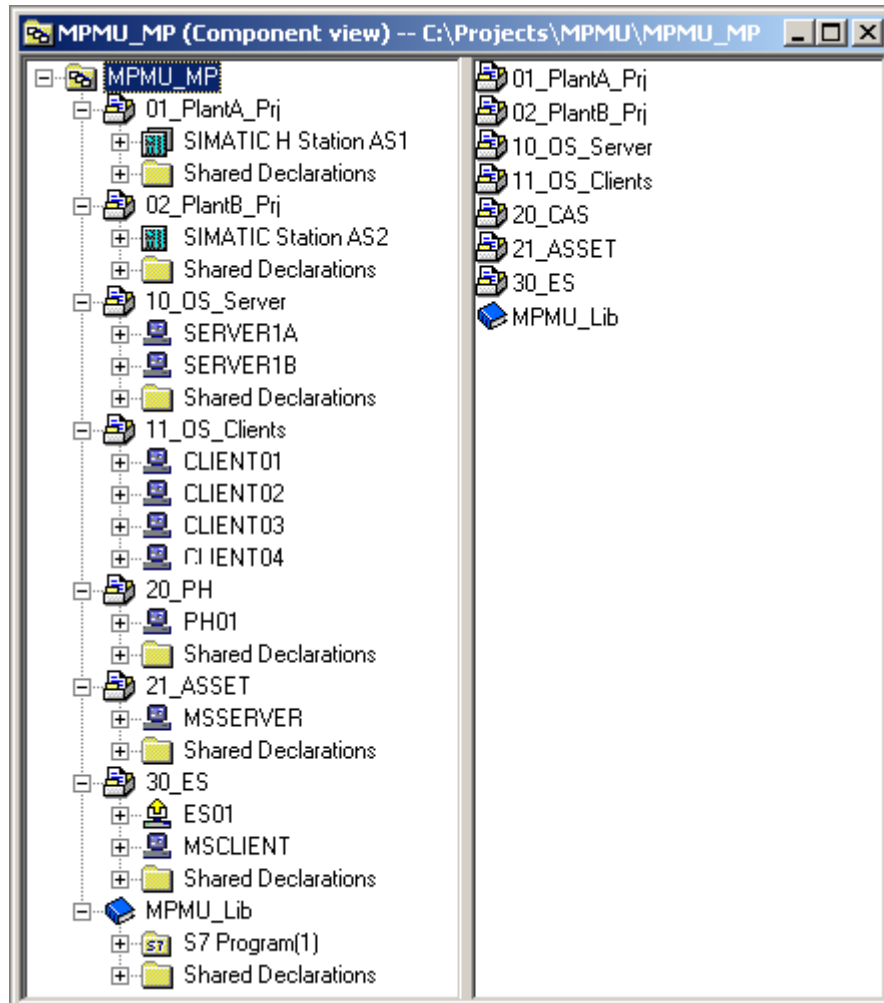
MPMU_MP (Component view) -- C:\Projects\MPMU\MPMU_MP

MPMU_MP
01_PlantA_Prj
SIMATIC H Station AS1
Shared Declarations
02_PlantB_Prj
SIMATIC Station AS2
Shared Declarations
10_OS_Server
SERVER1A
SERVER1B
Shared Declarations
11_OS_Clients
CLIENT01
CLIENT02
CLIENT03
CLIENT04
20_PH
PH01
Shared Declarations
21_ASSET
MSSERVER
Shared Declarations
30_ES
ES01
MSCLIENT
Shared Declarations
MPMU_Lib
S7 Program(1)
Shared Declarations

01_PlantA_Prj
02_PlantB_Prj
10_OS_Server
11_OS_Clients
20_CAS
21_ASSET
30_ES
MPMU_Lib